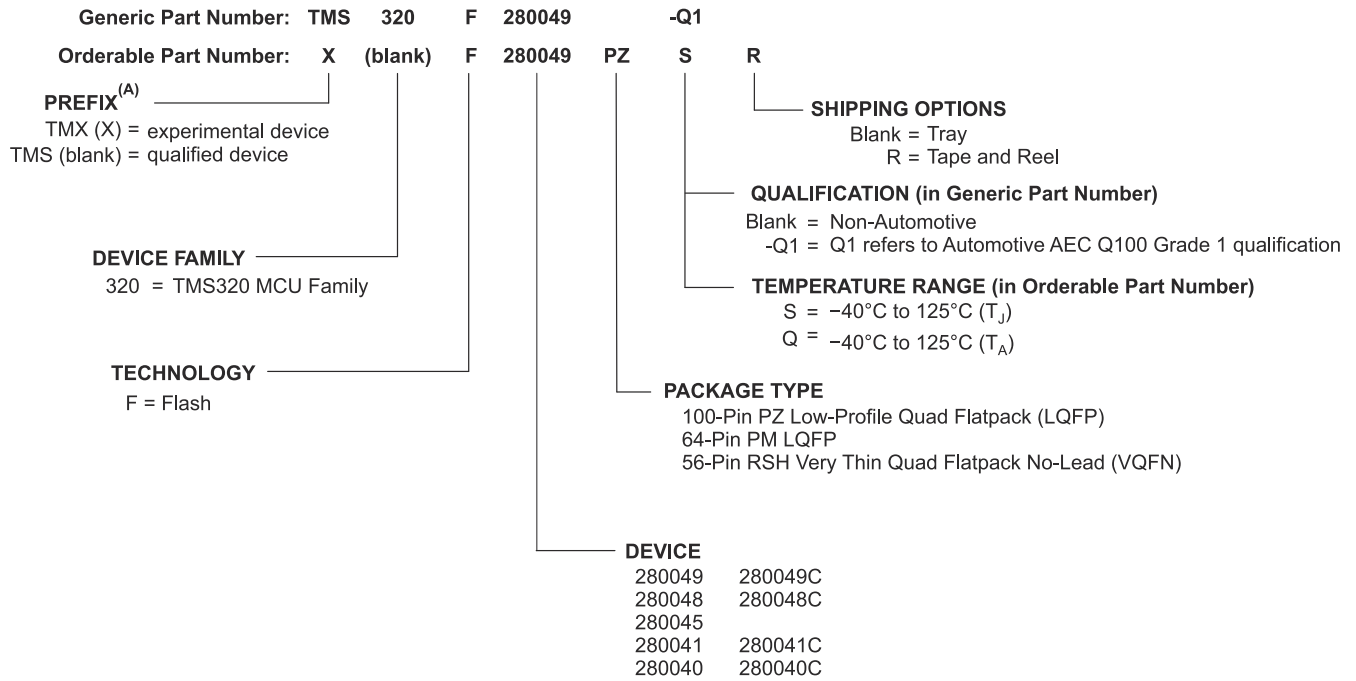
Generic Part Number: TMS 320 F 280049 -Q1

Orderable Part Number: X (blank) F 280049 PZ S R

PREFIX$^{(A)}$
TMX (X) = experimental device
TMS (blank) = qualified device

SHIPPING OPTIONS
Blank = Tray
R = Tape and Reel

QUALIFICATION (in Generic Part Number)
Blank = Non-Automotive
-Q1 = Q1 refers to Automotive AEC Q100 Grade 1 qualification

DEVICE FAMILY
320 = TMS320 MCU Family

TEMPERATURE RANGE (in Orderable Part Number)
S = −40°C to 125°C ($T_J$)
Q = −40°C to 125°C ($T_A$)

TECHNOLOGY
F = Flash

PACKAGE TYPE
100-Pin PZ Low-Profile Quad Flatpack (LQFP)
64-Pin PM LQFP
56-Pin RSH Very Thin Quad Flatpack No-Lead (VQFN)

DEVICE
280049 280049C
280048 280048C
280045
280041 280041C
280040 280040C